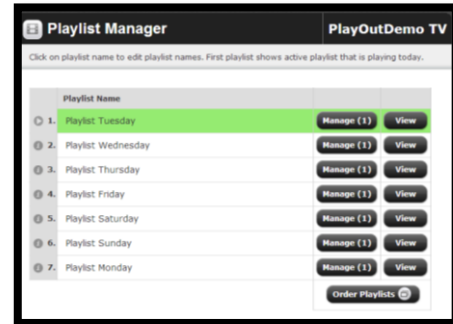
Playlist Manager

PlayOutDemo TV

Click on playlist name to edit playlist names. First playlist shows active playlist that is playing today.

| | Playlist Name | | |
|---|---|---|---|
| 1. | Playlist Tuesday | Manage (1) | View |
| 2. | Playlist Wednesday | Manage (1) | View |
| 3. | Playlist Thursday | Manage (1) | View |
| 4. | Playlist Friday | Manage (1) | View |
| 5. | Playlist Saturday | Manage (1) | View |
| 6. | Playlist Sunday | Manage (1) | View |
| 7. | Playlist Monday | Manage (1) | View |

Order Playlists